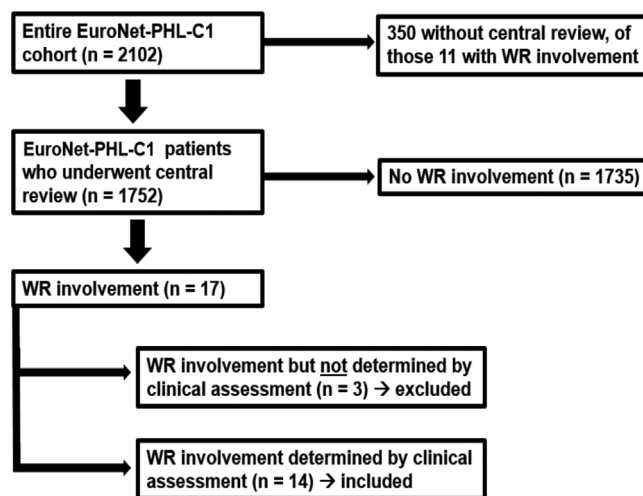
Entire EuroNet-PHL-C1 cohort (n = 2102)

350 without central review, of those 11 with WR involvement

EuroNet-PHL-C1 patients who underwent central review (n = 1752)

No WR involvement (n = 1735)

WR involvement (n = 17)

WR involvement but not determined by clinical assessment (n = 3) → excluded

WR involvement determined by clinical assessment (n = 14) → included